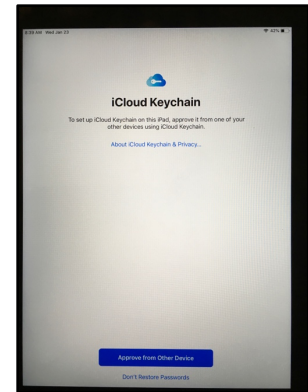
8:39 AM Wed Jan 23

63%

iCloud Keychain

To set up iCloud Keychain on this iPad, approve it from one of your other devices using iCloud Keychain.

About iCloud Keychain & Privacy...

Approve from Other Device

Don't Restore Passwords